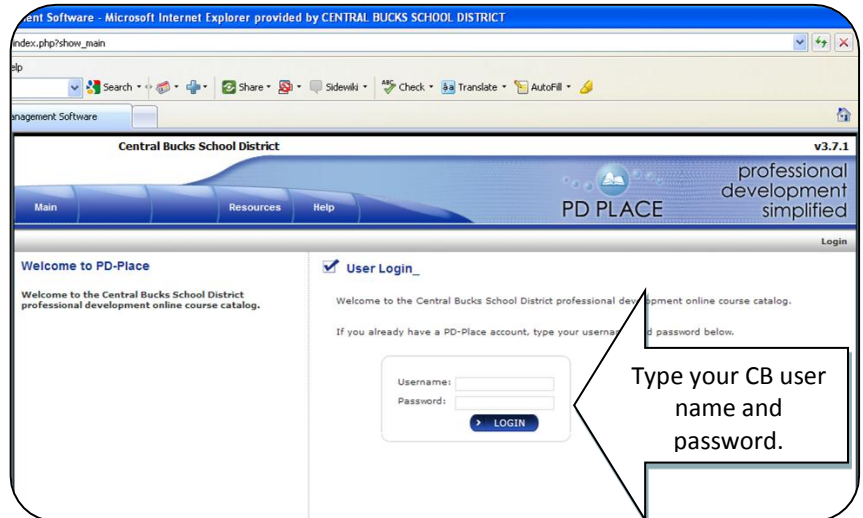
ent Software - Microsoft Internet Explorer provided by CENTRAL BUCKS SCHOOL DISTRICT

index.php?show_main

elp

Search · Share · Sidewiki · Check · Translate · AutoFill ·

anagement Software

Central Bucks School District

v3.7.1

professional development simplified

PD PLACE

Main

Resources

Help

Login

Welcome to PD-Place

Welcome to the Central Bucks School District professional development online course catalog.

User Login_

Welcome to the Central Bucks School District professional dev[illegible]lopment online course catalog.

If you already have a PD-Place account, type your userna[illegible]d password below.

Username:

Password:

LOGIN

Type your CB user name and password.